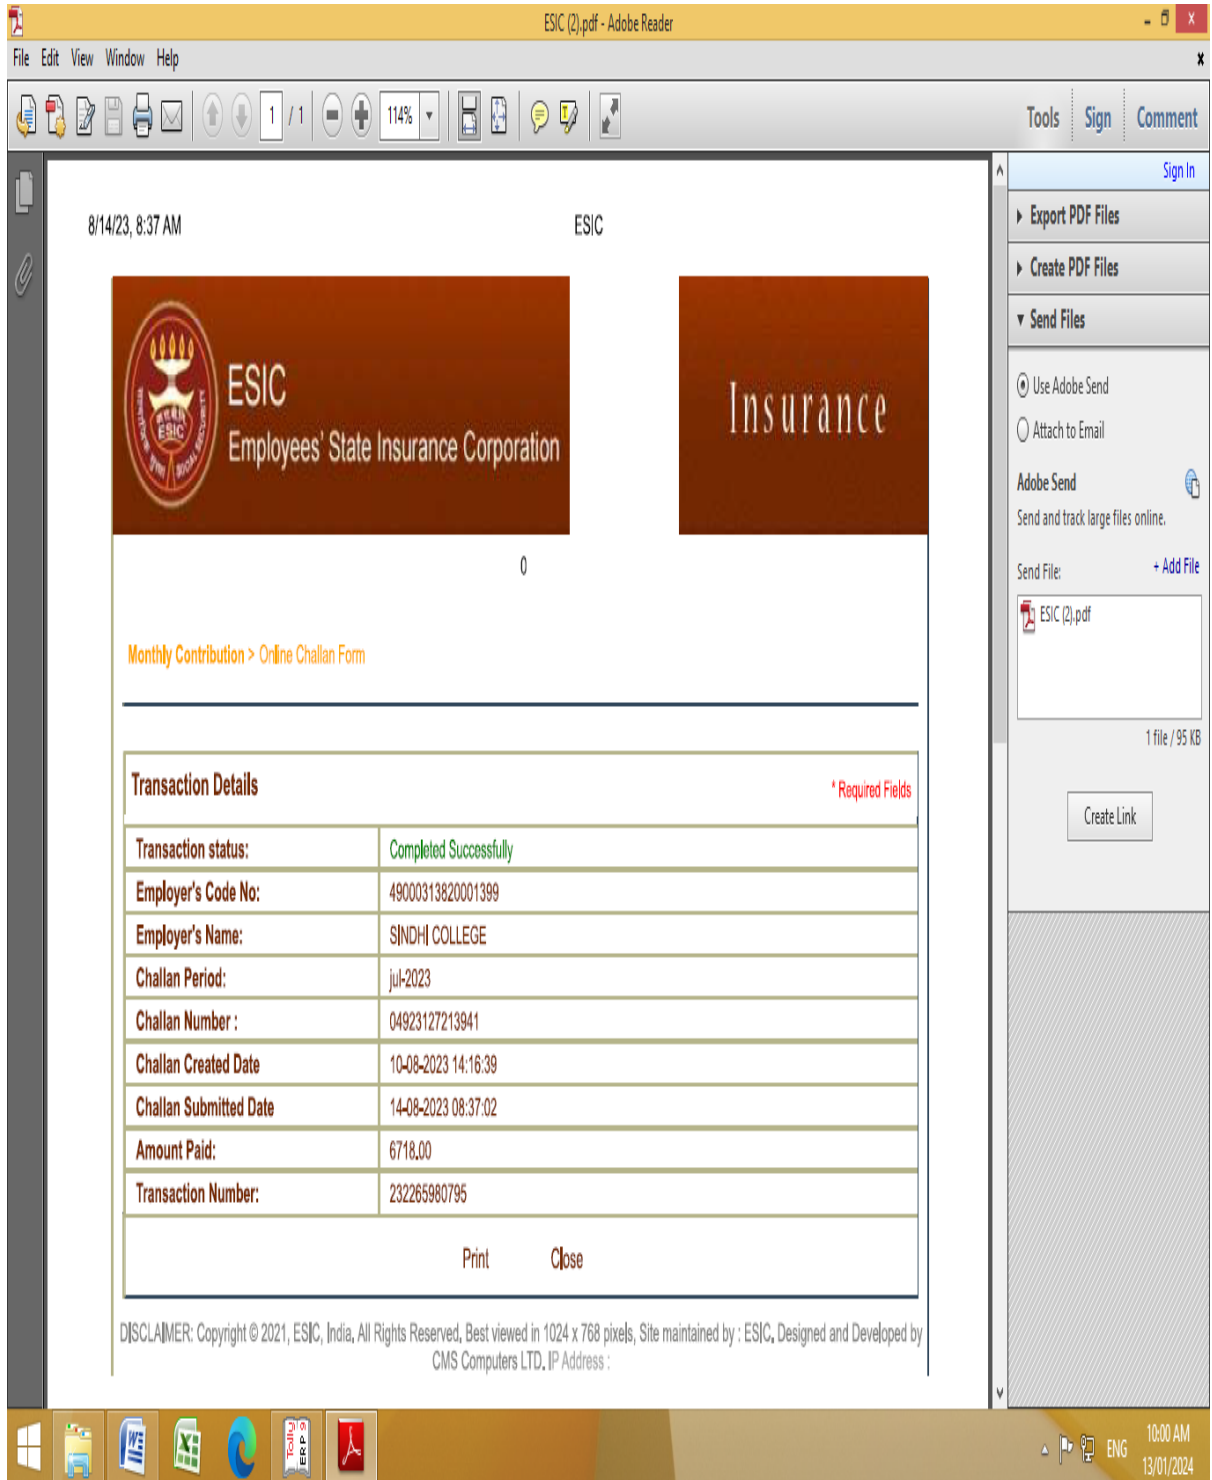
ESIC (2).pdf - Adobe Reader

File Edit View Window Help

1 / 1 114%

Tools Sign Comment

Sign In

Export PDF Files

Create PDF Files

Send Files

Use Adobe Send

Attach to Email

Adobe Send

Send and track large files online.

Send File: + Add File

ESIC (2).pdf

1 file / 95 KB

Create Link

8/14/23, 8:37 AM ESIC

ESIC
Employees' State Insurance Corporation

Insurance

0

Monthly Contribution > Online Challan Form

Transaction Details * Required Fields

| Transaction status: | Completed Successfully |
|---|---|
| Employer's Code No: | 49000313820001399 |
| Employer's Name: | SINDHI COLLEGE |
| Challan Period: | jul-2023 |
| Challan Number : | 04923127213941 |
| Challan Created Date | 10-08-2023 14:16:39 |
| Challan Submitted Date | 14-08-2023 08:37:02 |
| Amount Paid: | 6718.00 |
| Transaction Number: | 232265980795 |

Print Close

DISCLAIMER: Copyright © 2021, ESIC, India, All Rights Reserved, Best viewed in 1024 x 768 pixels, Site maintained by : ESIC, Designed and Developed by CMS Computers LTD. IP Address :

ENG 10:00 AM 13/01/2024